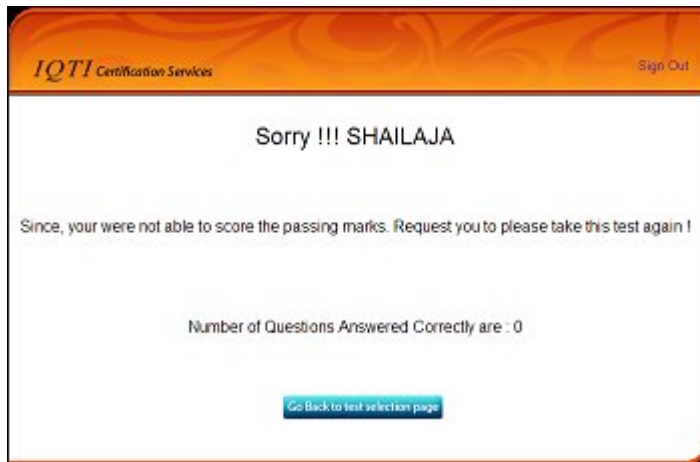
IQTI Certification Services

Sign Out

Sorry !!! SHAILAJA

Since, your were not able to score the passing marks. Request you to please take this test again !

Number of Questions Answered Correctly are : 0

Go Back to test selection page